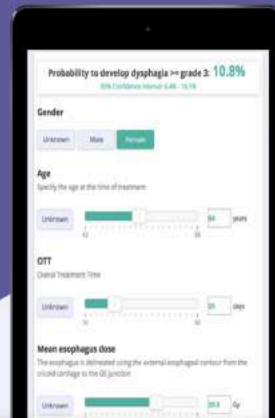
Probability to develop dysphagia >= grade 3: 10.8%

95% Confidence Interval: 6.4% - 16.1%

Gender

Unknown | Male | Female

Age

Specify the age at the time of treatment

Unknown

64 years

OTT

Overal Treatment Time

Unknown

30 days

Mean esophagus dose

The esophagus is delineated using the external esophageal contour from the cricoid cartilage to the GE junction

Unknown

20.5 Gy